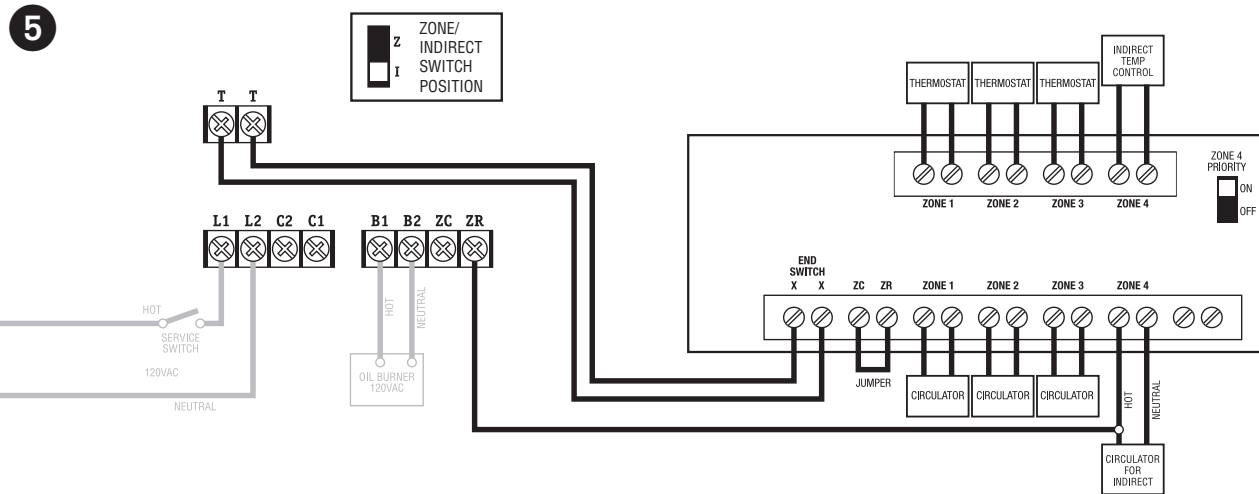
5

Z
I
ZONE/ INDIRECT SWITCH POSITION

T T

L1 L2 C2 C1

B1 B2 ZC ZR

HOT
SERVICE SWITCH
120VAC
NEUTRAL

HOT
NEUTRAL
OIL BURNER 120VAC

THERMOSTAT
THERMOSTAT
THERMOSTAT
INDIRECT TEMP CONTROL

ZONE 1 ZONE 2 ZONE 3 ZONE 4

ZONE 4 PRIORITY
ON
OFF

END SWITCH
X X
ZC ZR
ZONE 1 ZONE 2 ZONE 3 ZONE 4

JUMPER
CIRCULATOR
CIRCULATOR
CIRCULATOR
HOT
NEUTRAL
CIRCULATOR FOR INDIRECT